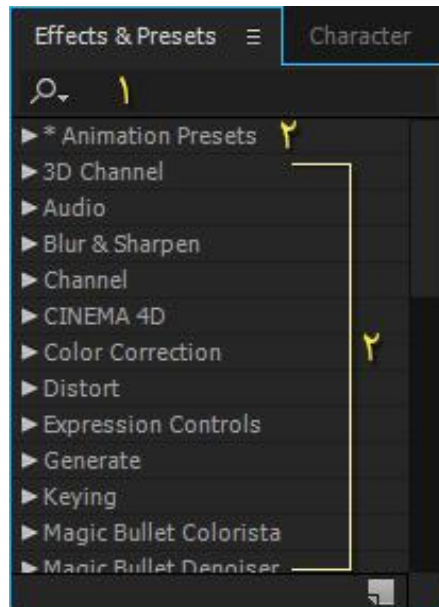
Effects & Presets ☰ Character

۱

▶ * Animation Presets ۲

▶ 3D Channel
▶ Audio
▶ Blur & Sharpen
▶ Channel
▶ CINEMA 4D
▶ Color Correction
▶ Distort
▶ Expression Controls
▶ Generate
▶ Keying
▶ Magic Bullet Colorista
▶ Magic Bullet Denoiser

۲